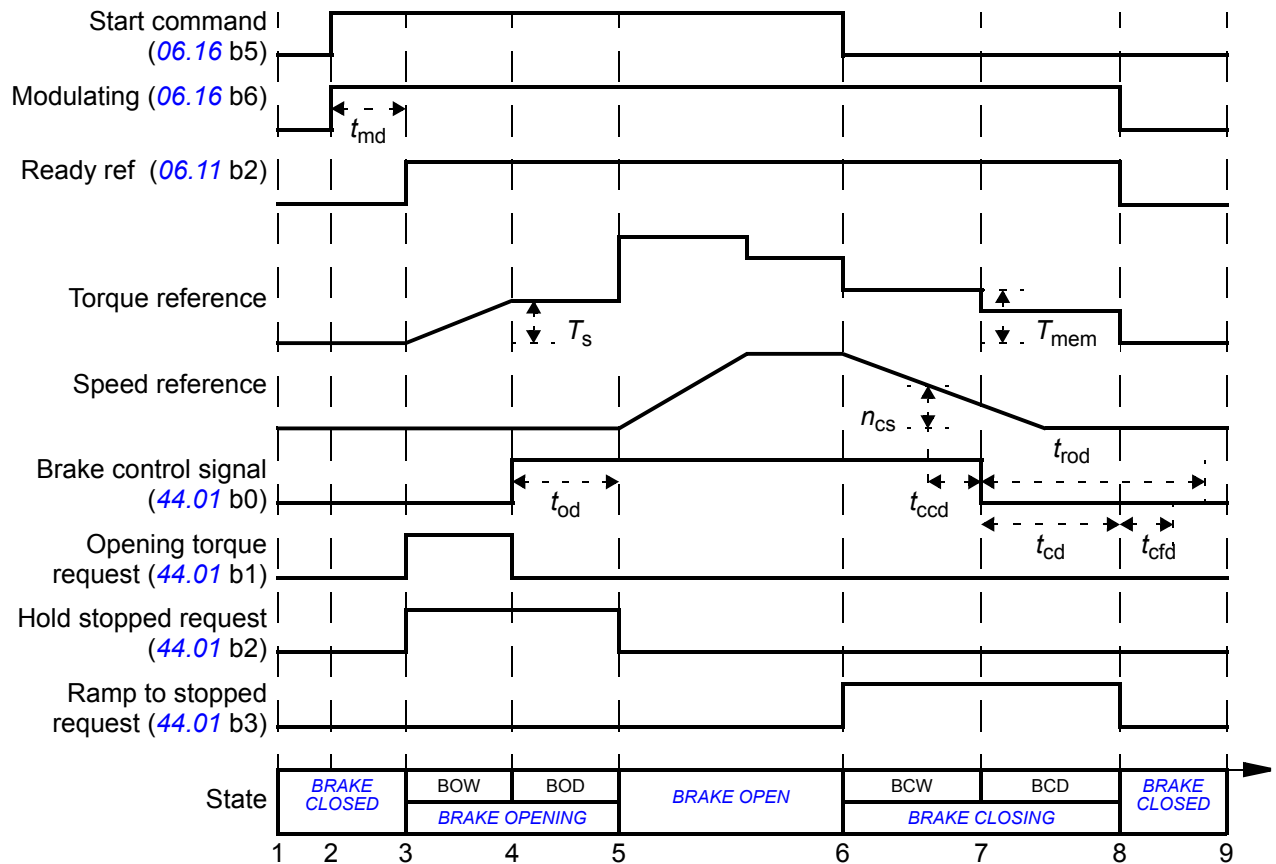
Start command (06.16 b5)

Modulating (06.16 b6)

$t_{md}$

Ready ref (06.11 b2)

Torque reference

$T_s$

$T_{mem}$

Speed reference

$n_{cs}$

$t_{rod}$

Brake control signal (44.01 b0)

$t_{od}$

$t_{ccd}$

Opening torque request (44.01 b1)

$t_{cd}$

$t_{cfd}$

Hold stopped request (44.01 b2)

Ramp to stopped request (44.01 b3)

State

| BRAKE CLOSED | BOW | BOD | BRAKE OPEN | BCW | BCD | BRAKE CLOSED |
|---|---|---|---|---|---|---|
| | BRAKE OPENING | | | BRAKE CLOSING | | |

1 2 3 4 5 6 7 8 9